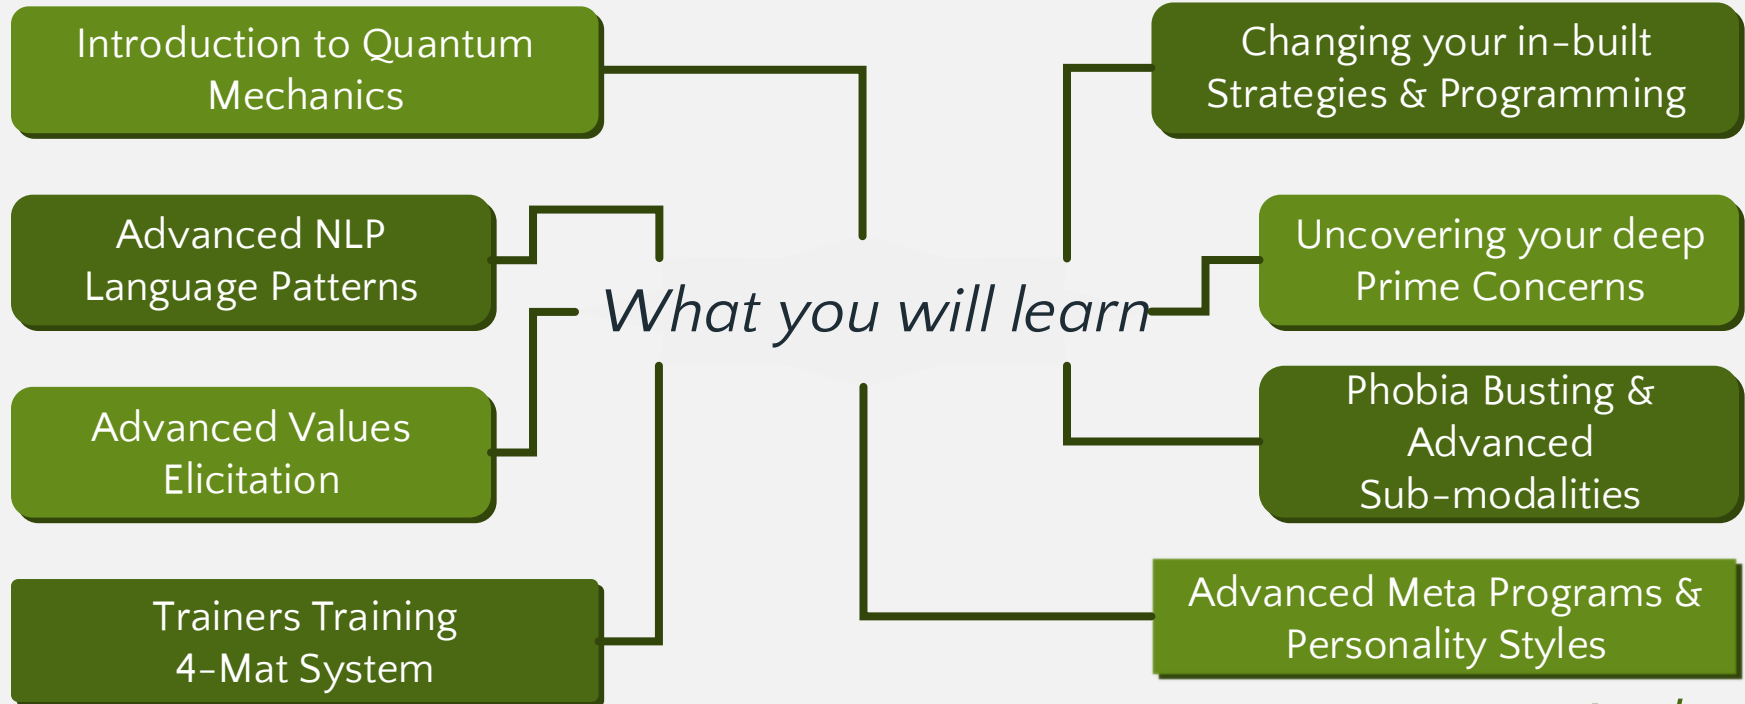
Introduction to Quantum Mechanics

Advanced NLP Language Patterns

Advanced Values Elicitation

Trainers Training 4-Mat System

What you will learn

Changing your in-built Strategies & Programming

Uncovering your deep Prime Concerns

Phobia Busting & Advanced Sub-modalities

Advanced Meta Programs & Personality Styles